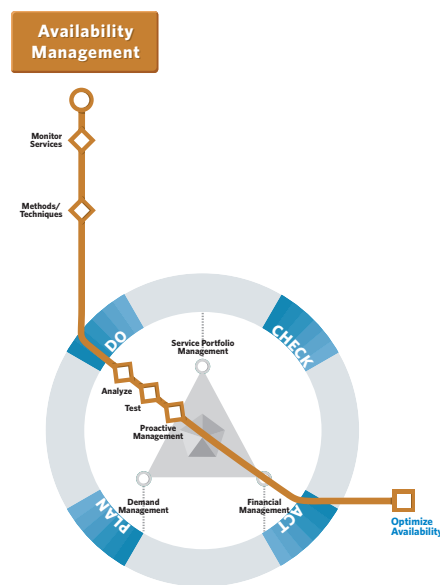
Availability Management

Monitor Services

Methods/ Techniques

DO

CHECK

Service Portfolio Management

Analyze

Test

Proactive Management

Demand Management

Financial Management

PLAN

ACT

Optimize Availability